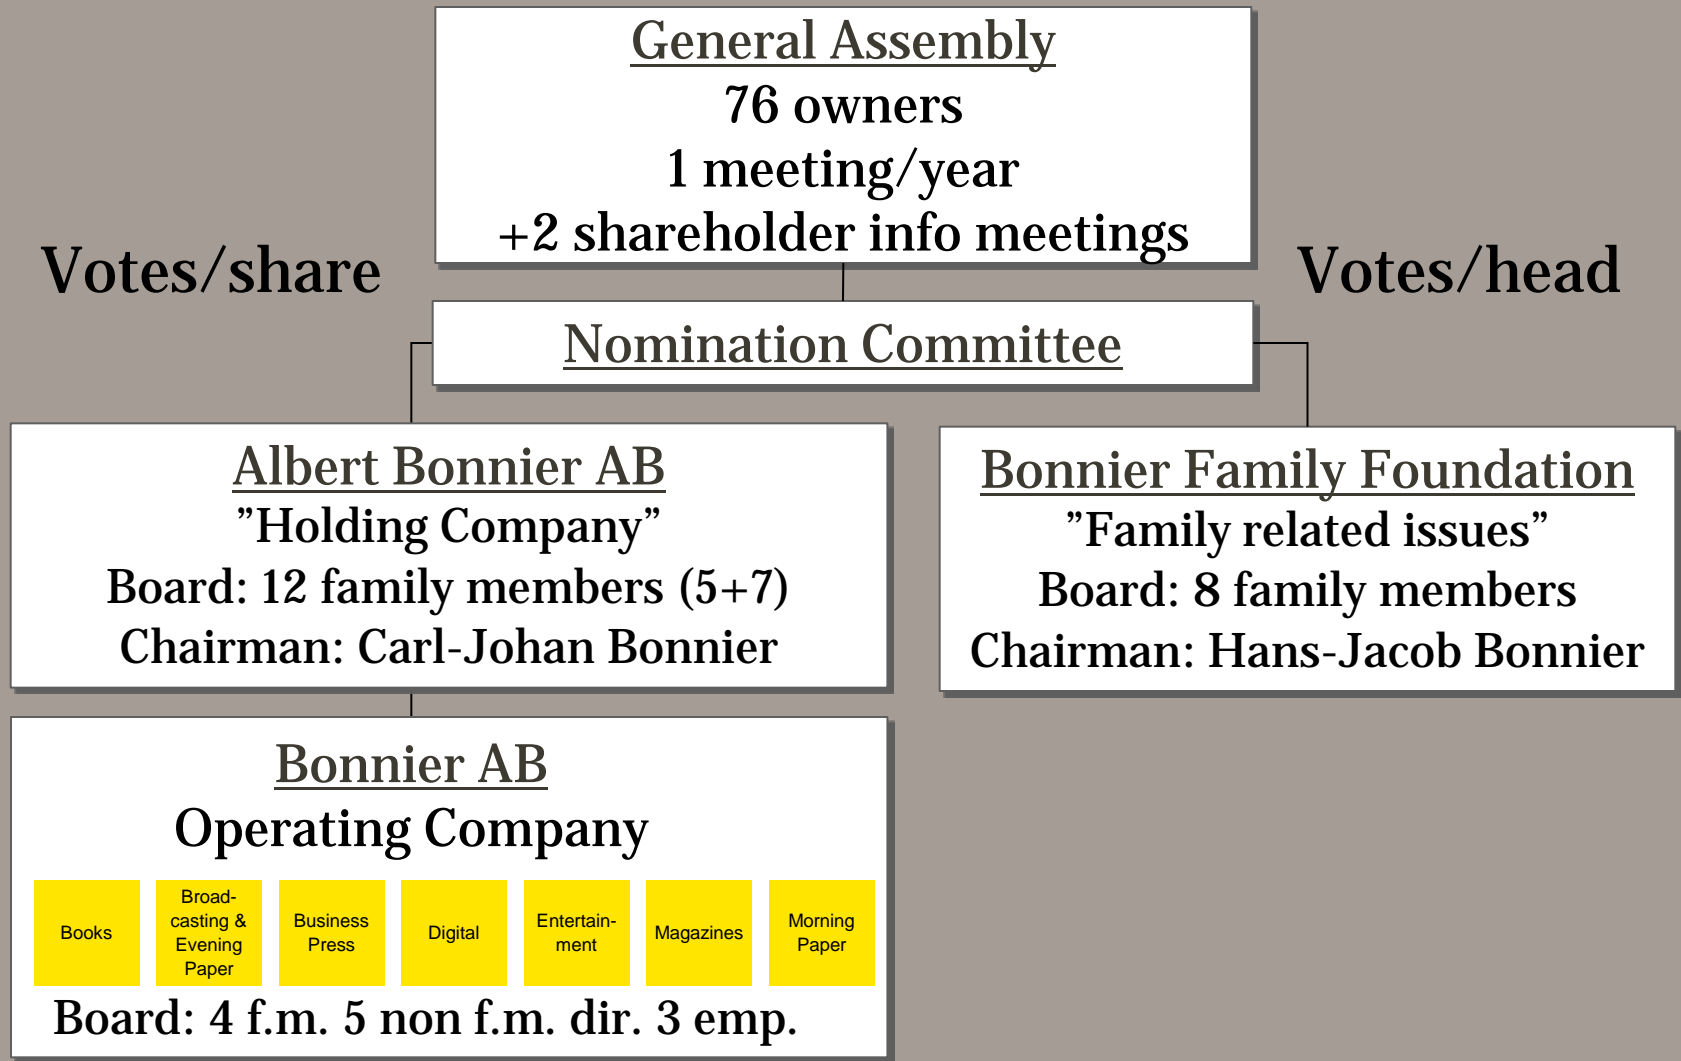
General Assembly
76 owners
1 meeting/year
+2 shareholder info meetings

Votes/share

Votes/head

Nomination Committee

Albert Bonnier AB
”Holding Company”
Board: 12 family members (5+7)
Chairman: Carl-Johan Bonnier

Bonnier Family Foundation
”Family related issues”
Board: 8 family members
Chairman: Hans-Jacob Bonnier

Bonnier AB
Operating Company

Books

Broadcasting & Evening Paper

Business Press

Digital

Entertainment

Magazines

Morning Paper

Board: 4 f.m. 5 non f.m. dir. 3 emp.